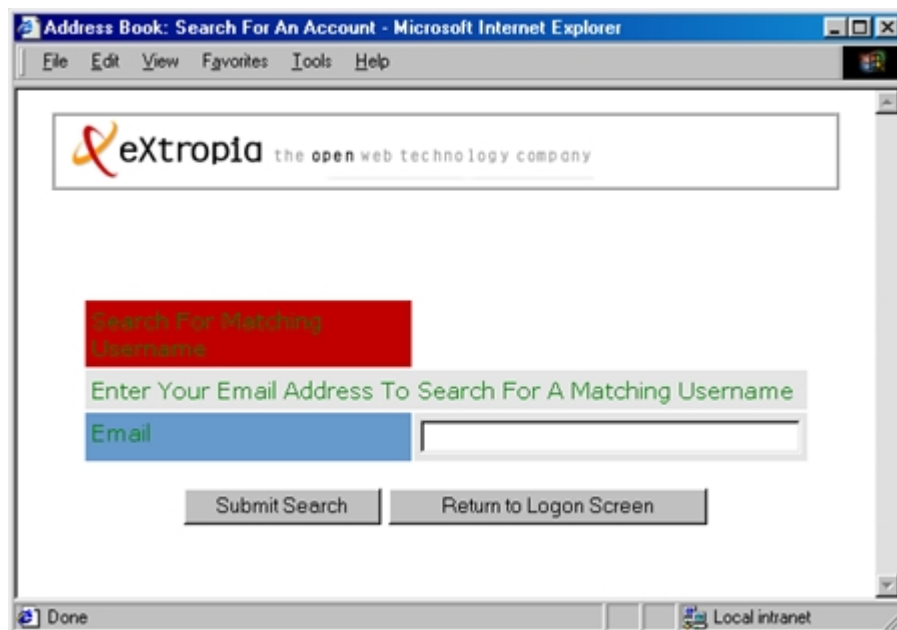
Address Book: Search For An Account - Microsoft Internet Explorer

File Edit View Favorites Tools Help

eXtropia the open web technology company

Search For Matching Username

Enter Your Email Address To Search For A Matching Username

Email

Submit Search Return to Logon Screen

Done

Local intranet